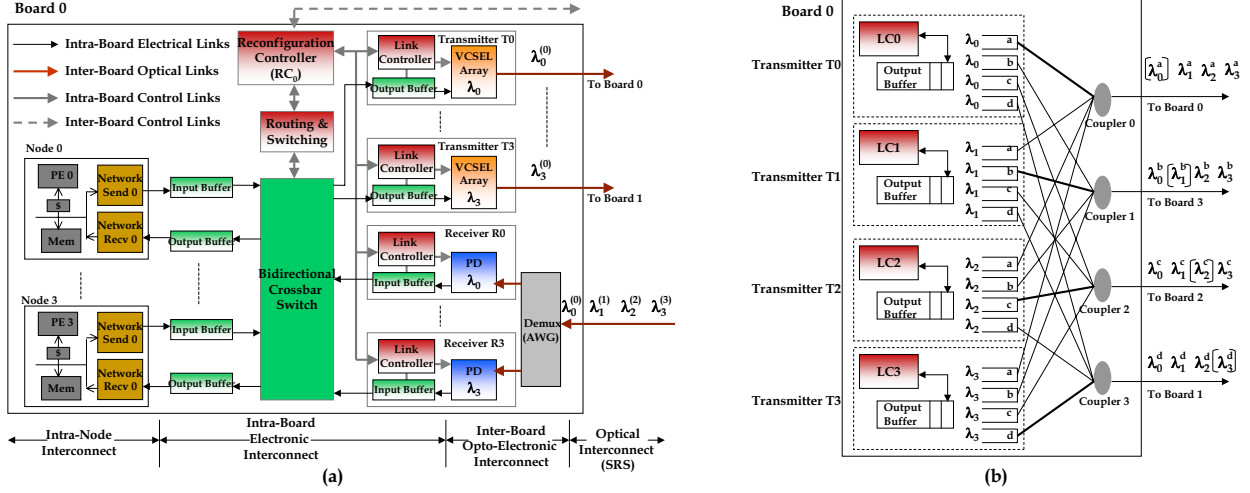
Board 0

Intra-Board Electrical Links
Inter-Board Optical Links
Intra-Board Control Links
Inter-Board Control Links

Reconfiguration Controller ($RC_0$)

Routing & Switching

Transmitter T0
Link Controller
VCSEL Array
Output Buffer
$\lambda_0$
$\lambda_0^{(0)}$
To Board 0

Transmitter T3
Link Controller
VCSEL Array
Output Buffer
$\lambda_3$
$\lambda_3^{(0)}$
To Board 1

Node 0
PE 0
S
Mem
Network Send 0
Network Recv 0
Input Buffer
Output Buffer

Node 3
PE 3
S
Mem
Network Send 0
Network Recv 0
Input Buffer
Output Buffer

Bidirectional Crossbar Switch

Receiver R0
Link Controller
PD
$\lambda_0$
Input Buffer

Receiver R3
Link Controller
PD
$\lambda_3$
Input Buffer

Demux (AWG)

$\lambda_0^{(0)}$ $\lambda_1^{(1)}$ $\lambda_2^{(2)}$ $\lambda_3^{(3)}$

Intra-Node Interconnect
Intra-Board Electronic Interconnect
Inter-Board Opto-Electronic Interconnect
Optical Interconnect (SRS)

(a)

Board 0

Transmitter T0
LC0
Output Buffer
$\lambda_0$ a
$\lambda_0$ b
$\lambda_0$ c
$\lambda_0$ d

Transmitter T1
LC1
Output Buffer
$\lambda_1$ a
$\lambda_1$ b
$\lambda_1$ c
$\lambda_1$ d

Transmitter T2
LC2
Output Buffer
$\lambda_2$ a
$\lambda_2$ b
$\lambda_2$ c
$\lambda_2$ d

Transmitter T3
LC3
Output Buffer
$\lambda_3$ a
$\lambda_3$ b
$\lambda_3$ c
$\lambda_3$ d

Coupler 0
$\lambda_0^a$ $\lambda_1^a$ $\lambda_2^a$ $\lambda_3^a$
To Board 0

Coupler 1
$\lambda_0^b$ $\lambda_1^b$ $\lambda_2^b$ $\lambda_3^b$
To Board 3

Coupler 2
$\lambda_0^c$ $\lambda_1^c$ $\lambda_2^c$ $\lambda_3^c$
To Board 2

Coupler 3
$\lambda_0^d$ $\lambda_1^d$ $\lambda_2^d$ $\lambda_3^d$
To Board 1

(b)